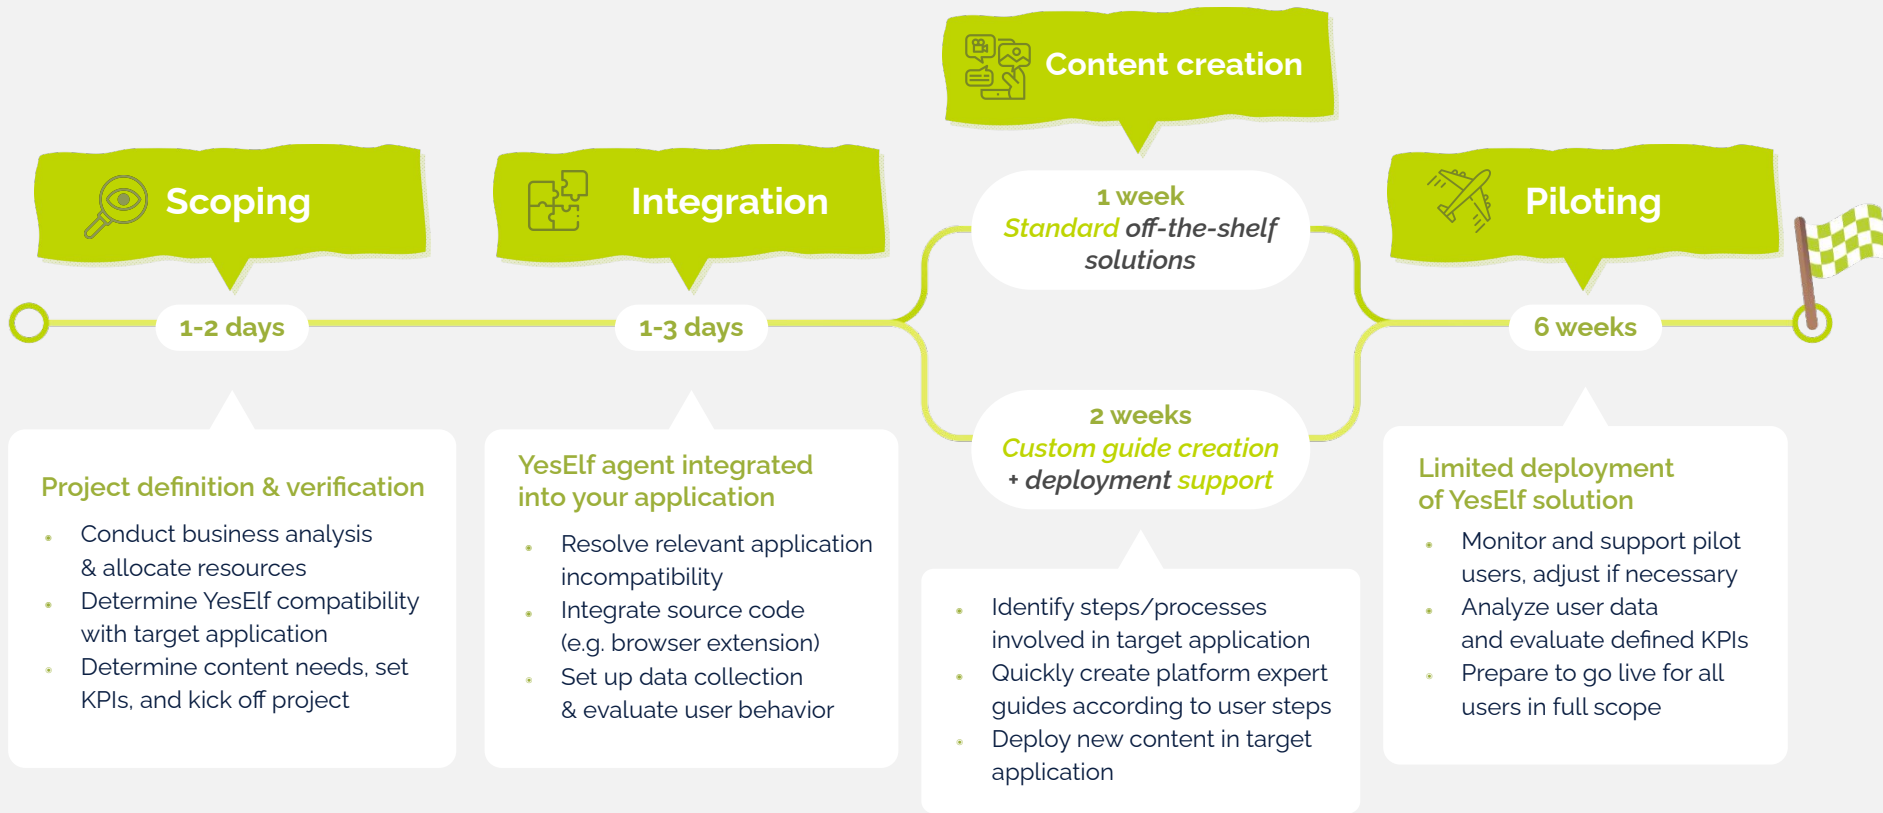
Content creation

Scoping

Integration

1 week
Standard off-the-shelf solutions

Piloting

1-2 days

1-3 days

6 weeks

2 weeks
Custom guide creation
+ deployment support

Project definition & verification

- Conduct business analysis & allocate resources
- Determine YesElf compatibility with target application
- Determine content needs, set KPIs, and kick off project

YesElf agent integrated into your application

- Resolve relevant application incompatibility
- Integrate source code (e.g. browser extension)
- Set up data collection & evaluate user behavior

- Identify steps/processes involved in target application
- Quickly create platform expert guides according to user steps
- Deploy new content in target application

Limited deployment of YesElf solution

- Monitor and support pilot users, adjust if necessary
- Analyze user data and evaluate defined KPIs
- Prepare to go live for all users in full scope